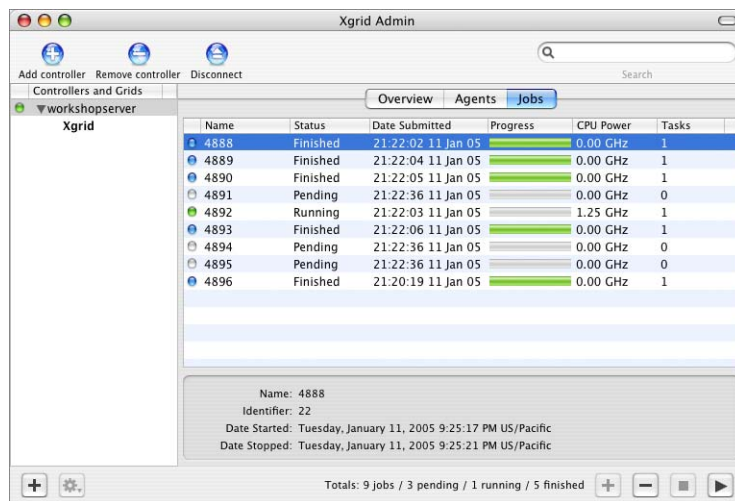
Xgrid Admin

Add controller Remove controller Disconnect

Search

Controllers and Grids
workshopserver
Xgrid

Overview Agents Jobs

| Name | Status | Date Submitted | Progress | CPU Power | Tasks |
|---|---|---|---|---|---|
| 4888 | Finished | 21:22:02 11 Jan 05 | | 0.00 GHz | 1 |
| 4889 | Finished | 21:22:04 11 Jan 05 | | 0.00 GHz | 1 |
| 4890 | Finished | 21:22:05 11 Jan 05 | | 0.00 GHz | 1 |
| 4891 | Pending | 21:22:36 11 Jan 05 | | 0.00 GHz | 0 |
| 4892 | Running | 21:22:03 11 Jan 05 | | 1.25 GHz | 1 |
| 4893 | Finished | 21:22:06 11 Jan 05 | | 0.00 GHz | 1 |
| 4894 | Pending | 21:22:36 11 Jan 05 | | 0.00 GHz | 0 |
| 4895 | Pending | 21:22:36 11 Jan 05 | | 0.00 GHz | 0 |
| 4896 | Finished | 21:20:19 11 Jan 05 | | 0.00 GHz | 1 |

Name: 4888
Identifier: 22
Date Started: Tuesday, January 11, 2005 9:25:17 PM US/Pacific
Date Stopped: Tuesday, January 11, 2005 9:25:21 PM US/Pacific

Totals: 9 jobs / 3 pending / 1 running / 5 finished